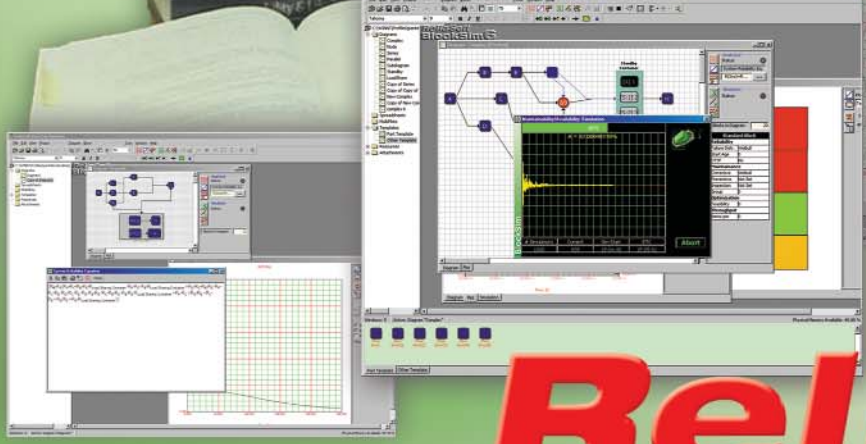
Tahoma

BlockSim

Complex
Node
Series
Parallel
Subdiagram
Standby
LoadShare
Copy of Series
Copy of Copy of
New Complex
Copy of New Com
Complex 6
Spreadsheets
MultiPlots
Templates
Part Template
Other Template
Attachments

Maintainability/Availability Simulation

Standard Block

Reliability
Maintenance
Optimization

Abort

Diagram
Plot
Templates

Part Template
Other Template

Bel